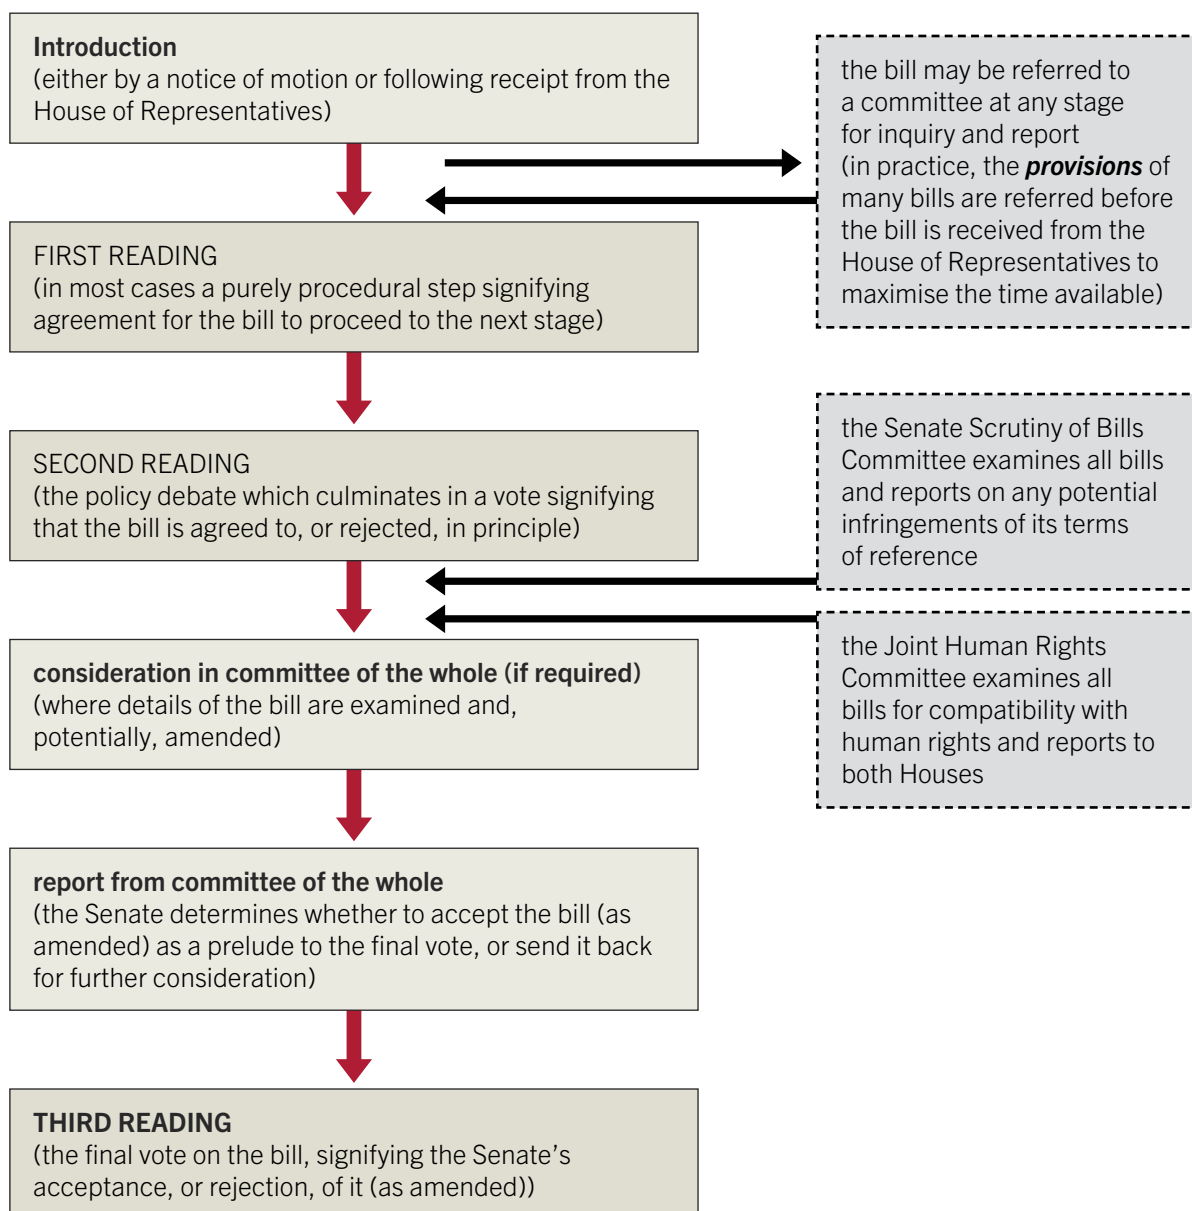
Introduction
(either by a notice of motion or following receipt from the House of Representatives)

the bill may be referred to a committee at any stage for inquiry and report (in practice, the provisions of many bills are referred before the bill is received from the House of Representatives to maximise the time available)

FIRST READING
(in most cases a purely procedural step signifying agreement for the bill to proceed to the next stage)

SECOND READING
(the policy debate which culminates in a vote signifying that the bill is agreed to, or rejected, in principle)

the Senate Scrutiny of Bills Committee examines all bills and reports on any potential infringements of its terms of reference

the Joint Human Rights Committee examines all bills for compatibility with human rights and reports to both Houses

consideration in committee of the whole (if required)
(where details of the bill are examined and, potentially, amended)

report from committee of the whole
(the Senate determines whether to accept the bill (as amended) as a prelude to the final vote, or send it back for further consideration)

THIRD READING
(the final vote on the bill, signifying the Senate's acceptance, or rejection, of it (as amended))